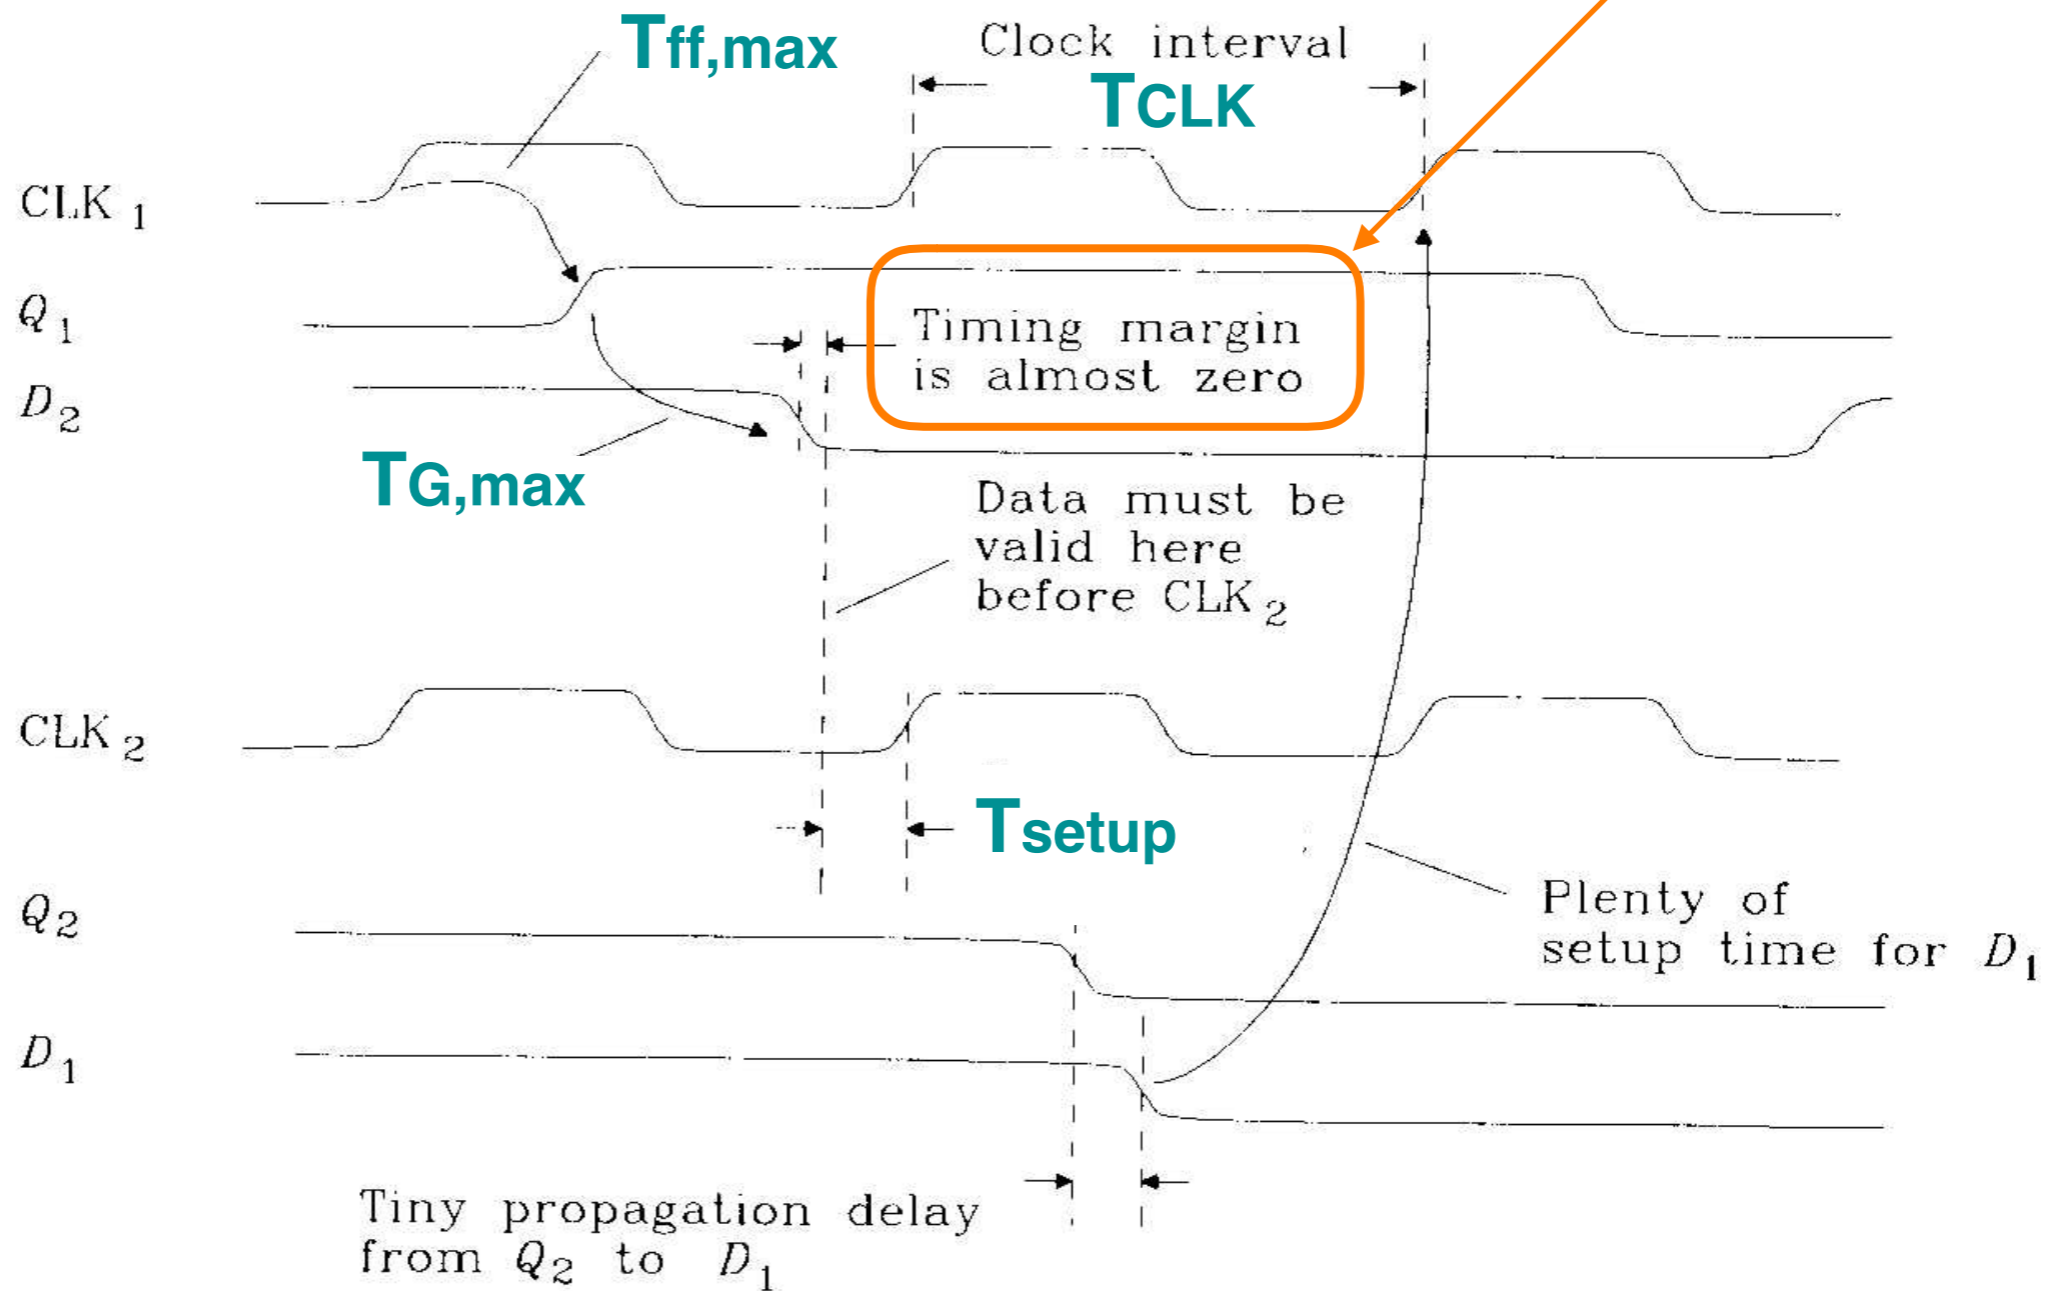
Tff,max

Clock interval
TCLK

$CLK_1$

$Q_1$

Timing margin is almost zero

$D_2$

TG,max

Data must be valid here before $CLK_2$

$CLK_2$

Tsetup

$Q_2$

Plenty of setup time for $D_1$

$D_1$

Tiny propagation delay from $Q_2$ to $D_1$